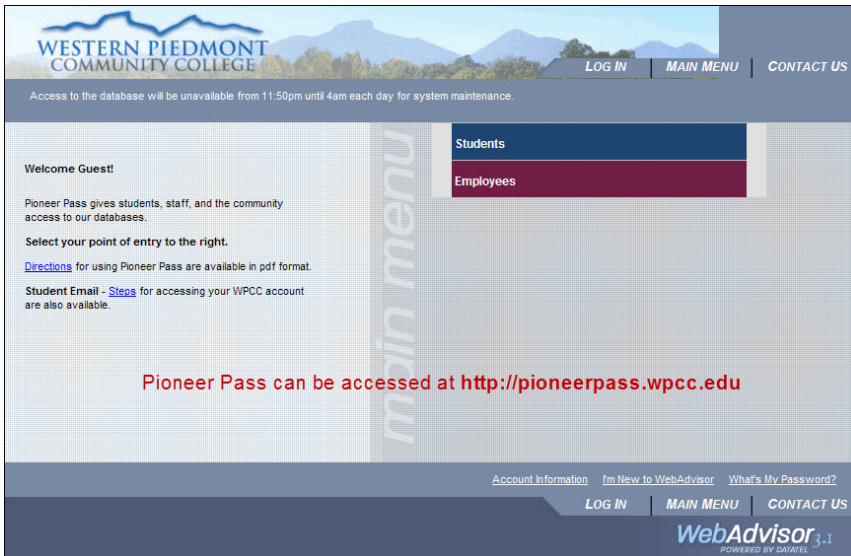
WESTERN PIEDMONT COMMUNITY COLLEGE

LOG IN | MAIN MENU | CONTACT US

Access to the database will be unavailable from 11:50pm until 4am each day for system maintenance.

Welcome Guest!

Pioneer Pass gives students, staff, and the community access to our databases.

Select your point of entry to the right.

Directions for using Pioneer Pass are available in pdf format.

Student Email - Steps for accessing your WPCC account are also available.

main menu

Students

Employees

Pioneer Pass can be accessed at http://pioneerpass.wpcc.edu

Account Information I'm New to WebAdvisor What's My Password?

LOG IN | MAIN MENU | CONTACT US

WebAdvisor 3.1
POWERED BY DATATEL